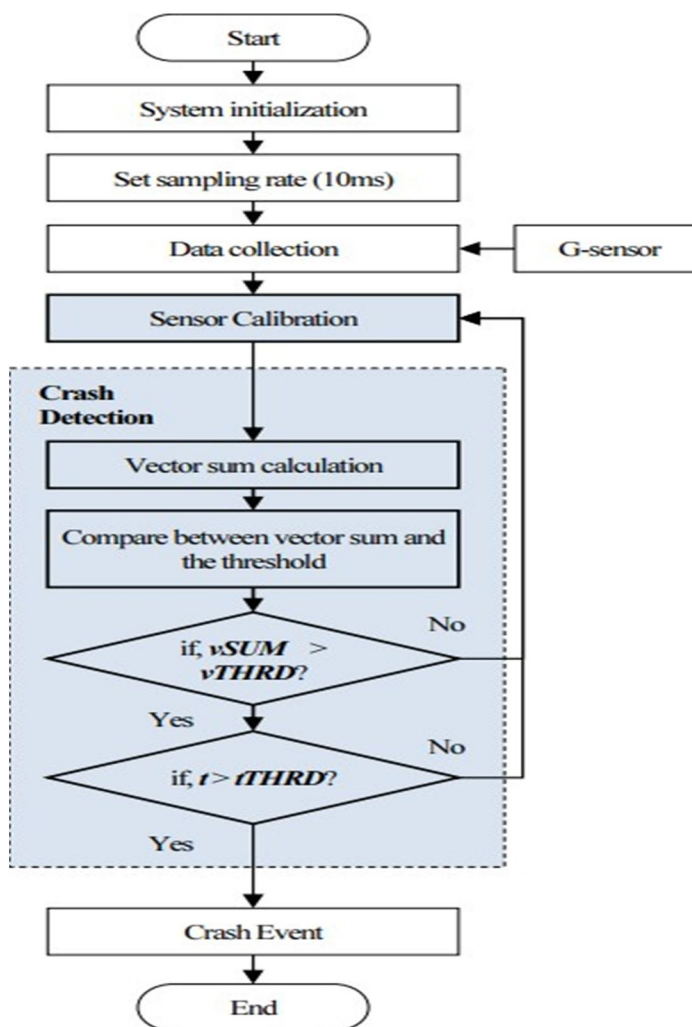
Start

System initialization

Set sampling rate (10ms)

Data collection

G-sensor

Sensor Calibration

Crash Detection

Vector sum calculation

Compare between vector sum and the threshold

if, vSUM > vTHRD?

No

Yes

if, t > tTHRD?

No

Yes

Crash Event

End